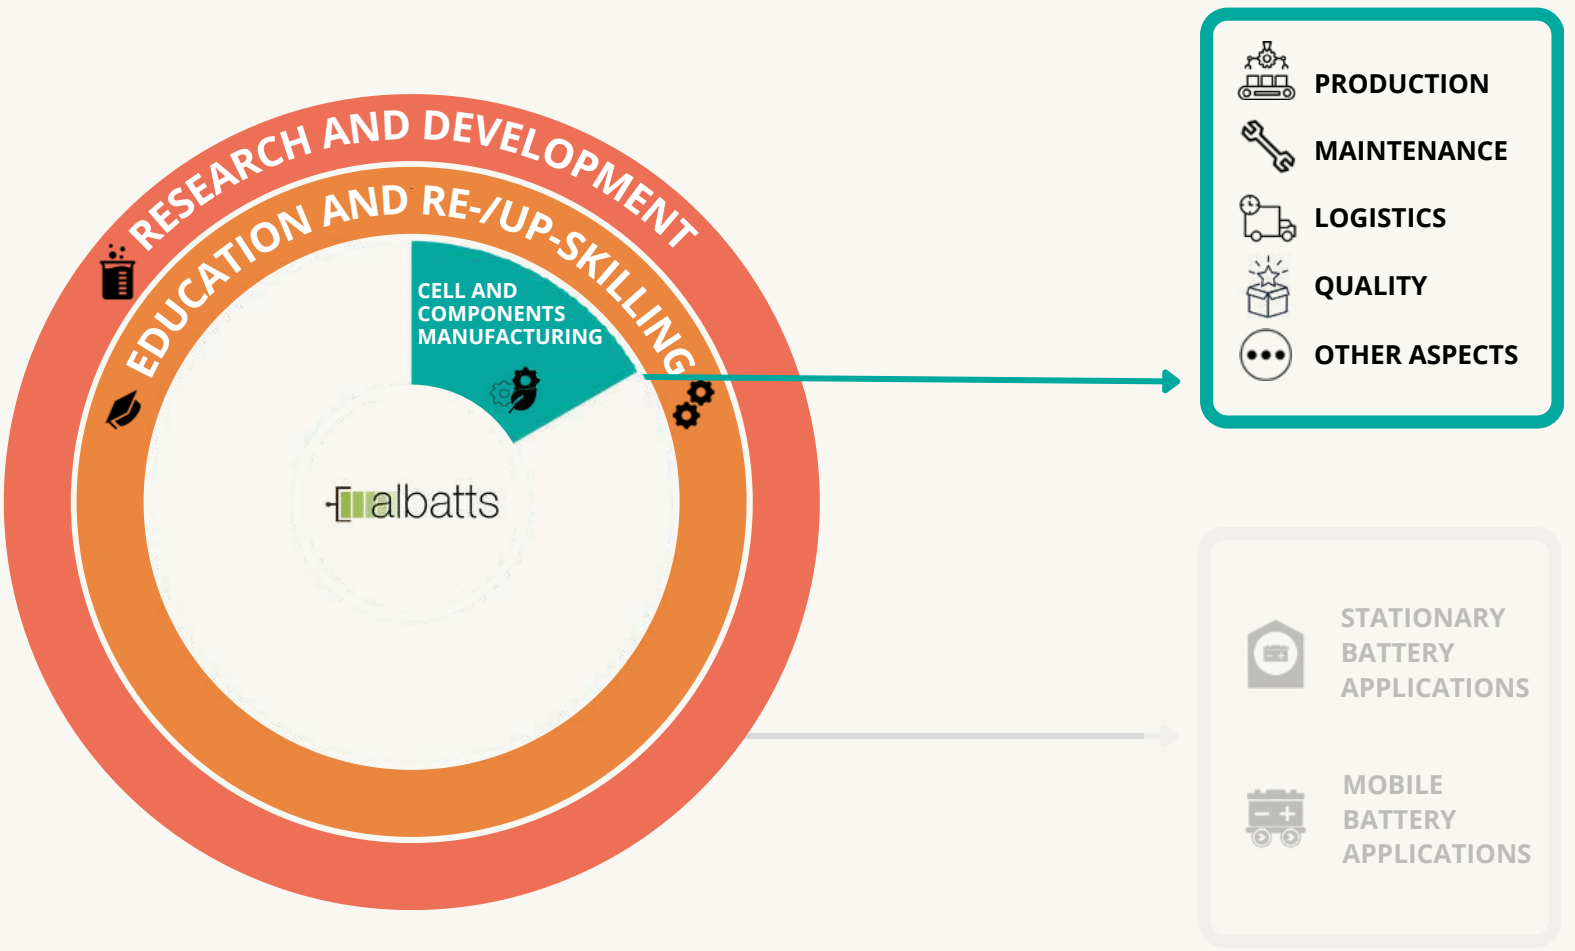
RESEARCH AND DEVELOPMENT

EDUCATION AND RE-/UP-SKILLING

CELL AND COMPONENTS MANUFACTURING

albatts

PRODUCTION

MAINTENANCE

LOGISTICS

QUALITY

OTHER ASPECTS

STATIONARY BATTERY APPLICATIONS

MOBILE BATTERY APPLICATIONS